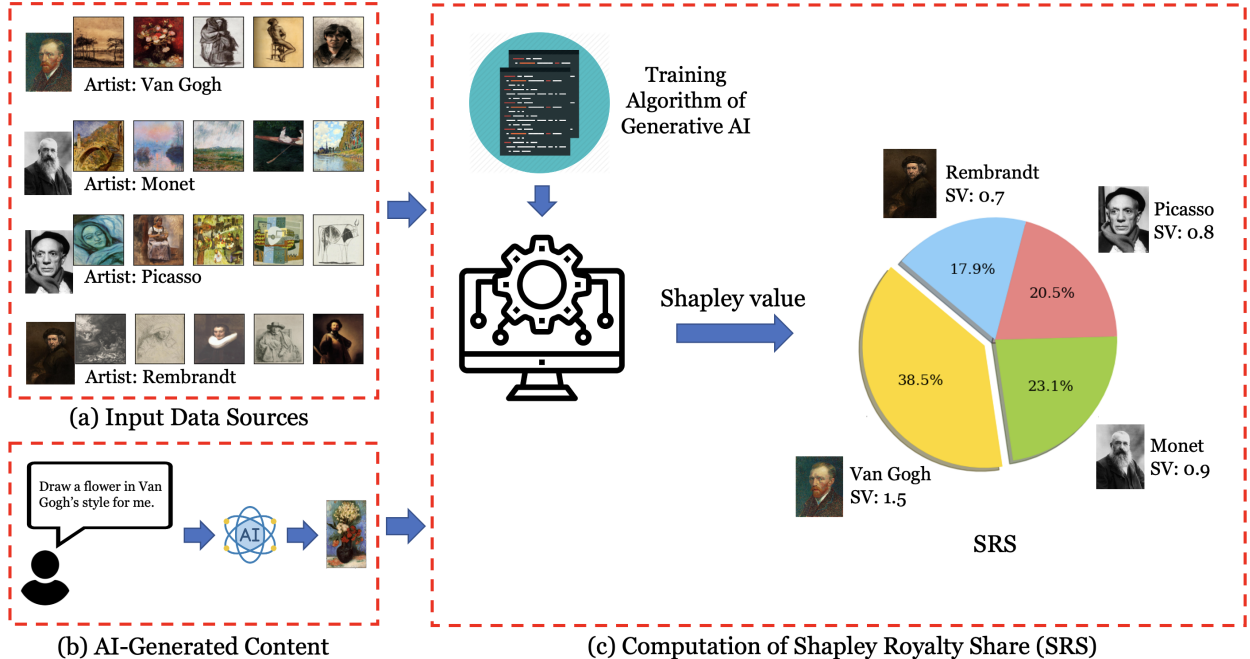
Artist: Van Gogh

Artist: Monet

Artist: Picasso

Artist: Rembrandt

(a) Input Data Sources

Draw a flower in Van Gogh's style for me.

AI

(b) AI-Generated Content

Training Algorithm of Generative AI

Shapley value

Rembrandt SV: 0.7

Picasso SV: 0.8

17.9%

20.5%

38.5%

23.1%

Monet SV: 0.9

Van Gogh SV: 1.5

SRS

(c) Computation of Shapley Royalty Share (SRS)